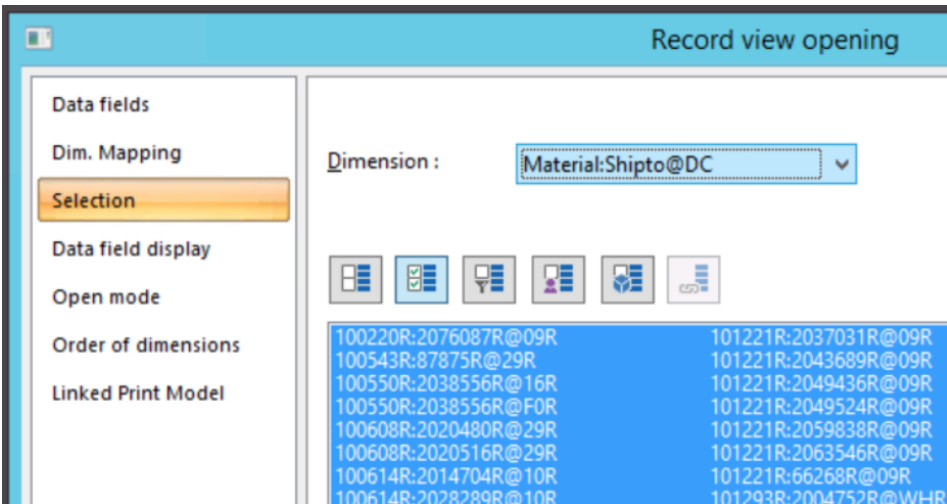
Record view opening

Data fields
Dim. Mapping
Selection
Data field display
Open mode
Order of dimensions
Linked Print Model

Dimension :
Material:Shipto@DC

100220R:2076087R@09R
100543R:87875R@29R
100550R:2038556R@16R
100550R:2038556R@F0R
100608R:2020480R@29R
100608R:2020516R@29R
100614R:2014704R@10R
100614R:2028289R@10R

101221R:2037031R@09R
101221R:2043689R@09R
101221R:2049436R@09R
101221R:2049524R@09R
101221R:2059838R@09R
101221R:2063546R@09R
101221R:66268R@09R
101293R:2004752R@WHR